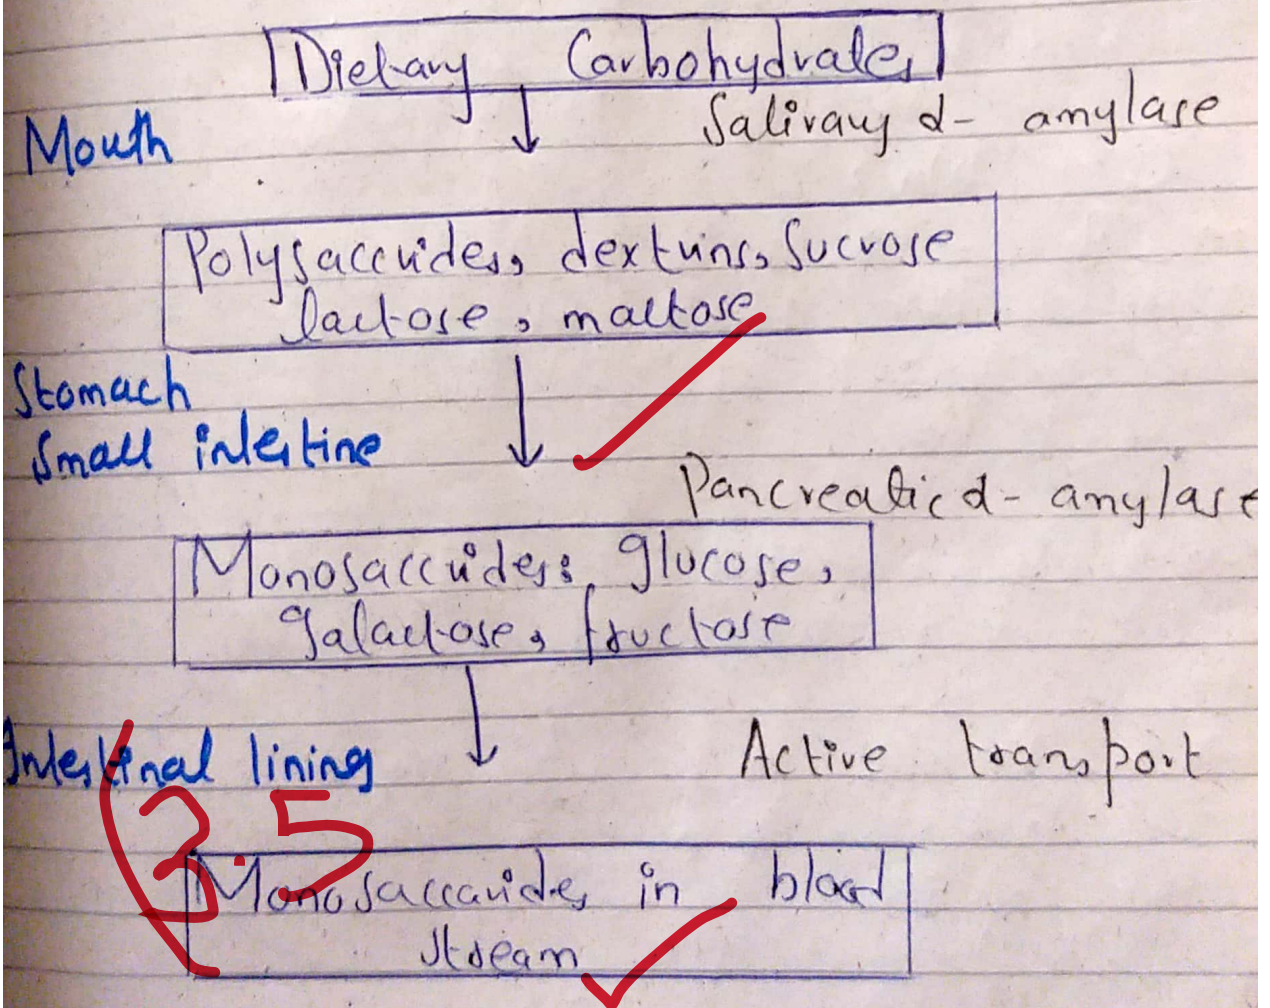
Dietary Carbohydrates

Mouth

Salivary α- amylase

Polysaccrides, dextrins, Sucrose lactose, maltose

Stomach
Small intestine

Pancreatic α- amylase

Monosaccrides: glucose, galactose, fructose

Intestinal lining

Active transport

3.5

Monosaccarides in blood stream